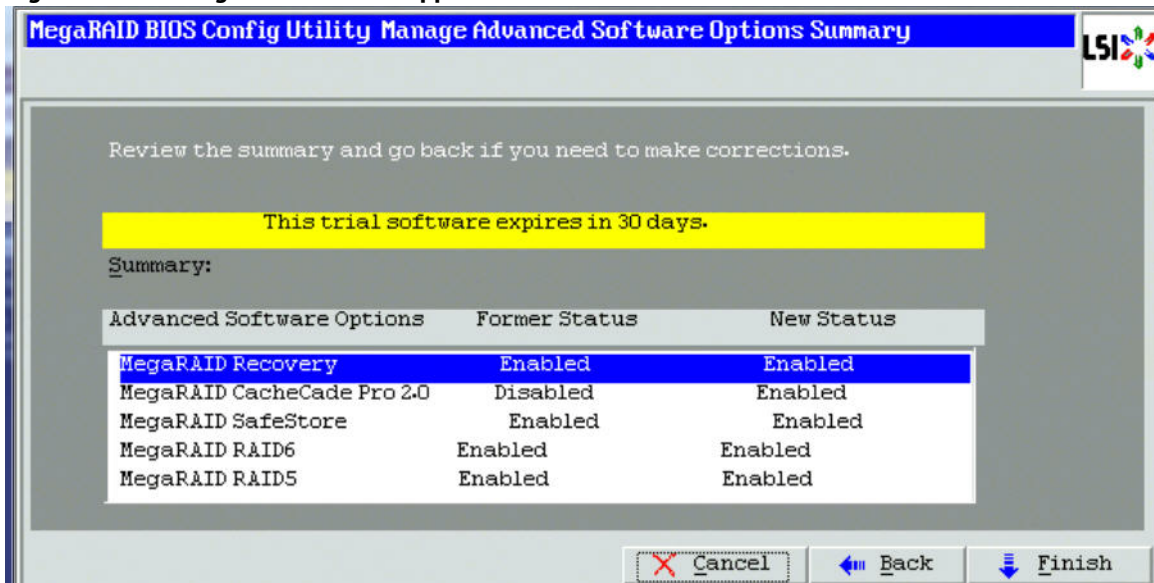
MegaRAID BIOS Config Utility Manage Advanced Software Options Summary

LSI

Review the summary and go back if you need to make corrections.

This trial software expires in 30 days.

Summary:

| Advanced Software Options | Former Status | New Status |
|---|---|---|
| MegaRAID Recovery | Enabled | Enabled |
| MegaRAID CacheCade Pro 2.0 | Disabled | Enabled |
| MegaRAID SafeStore | Enabled | Enabled |
| MegaRAID RAID6 | Enabled | Enabled |
| MegaRAID RAID5 | Enabled | Enabled |

Cancel Back Finish